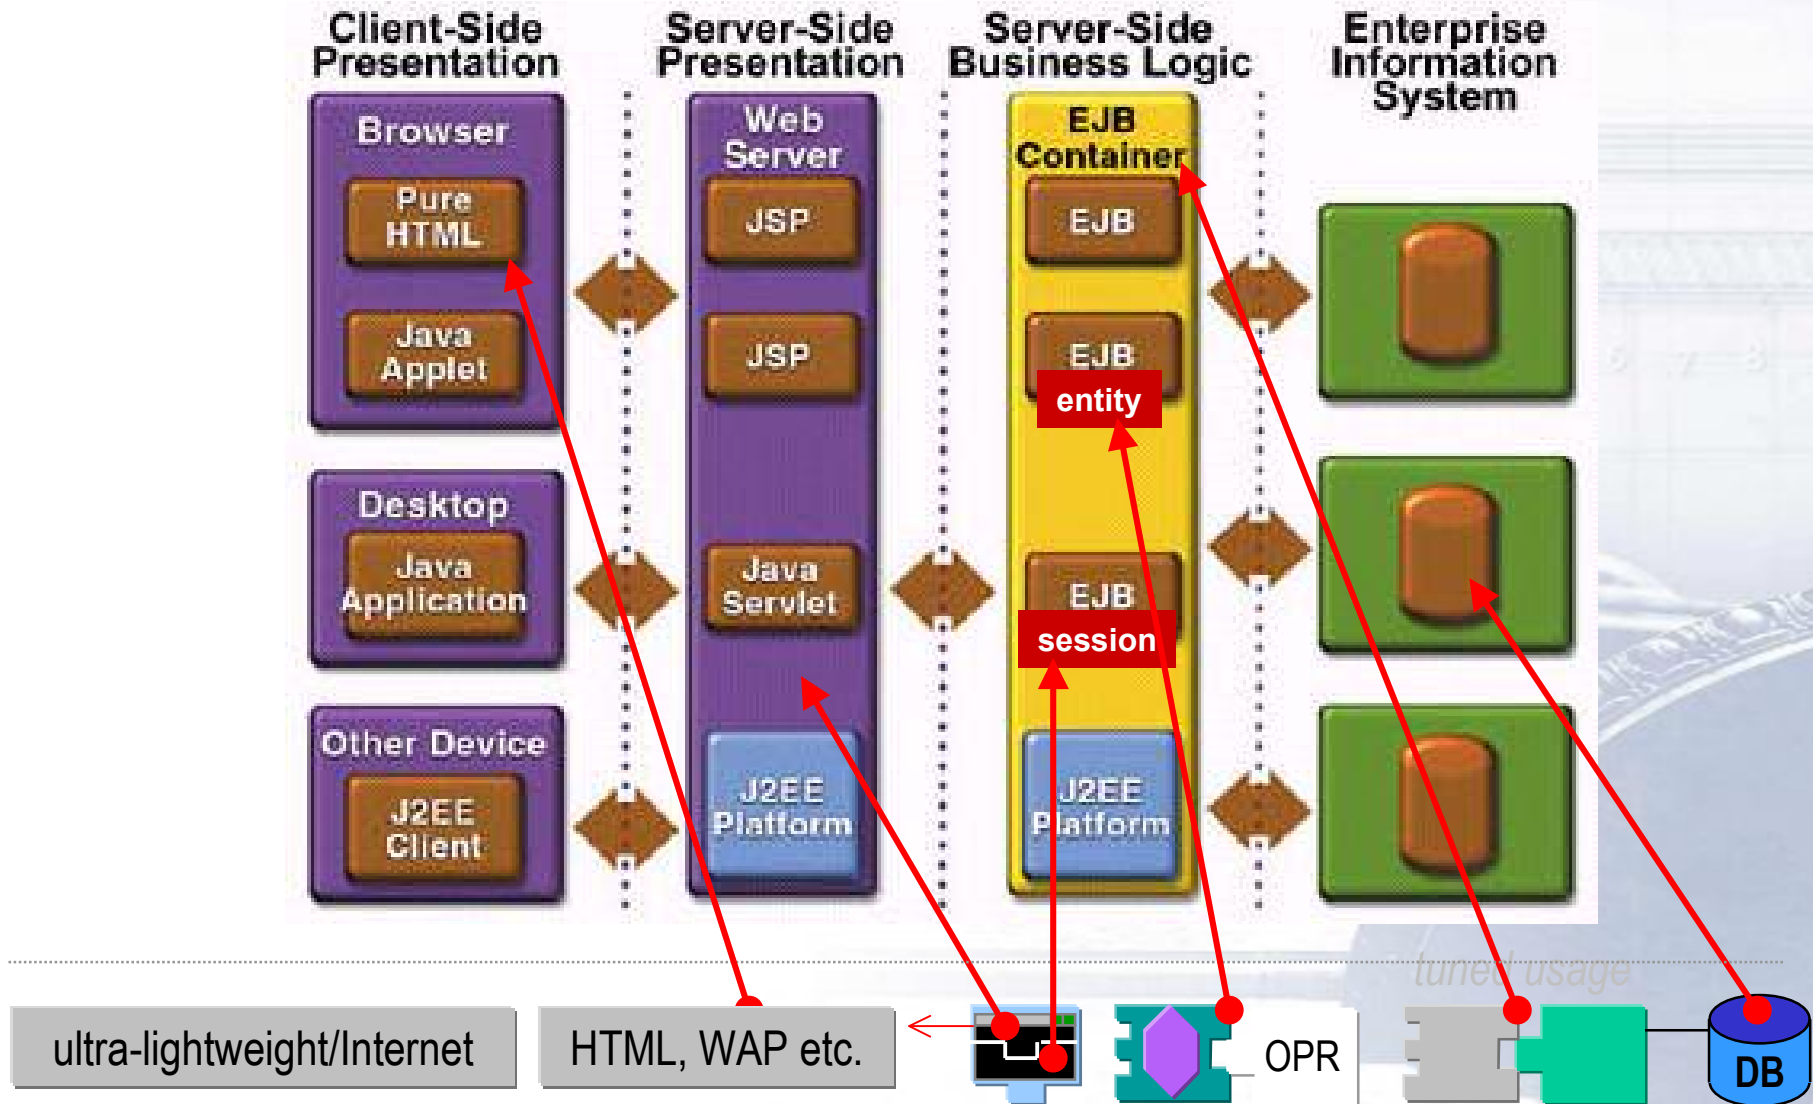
Client-Side Presentation

Server-Side Presentation

Server-Side Business Logic

Enterprise Information System

Browser

Pure HTML

Java Applet

Desktop

Java Application

Other Device

J2EE Client

Web Server

JSP

JSP

Java Servlet

J2EE Platform

EJB Container

EJB

EJB

entity

EJB

session

J2EE Platform

tuned usage

ultra-lightweight/Internet

HTML, WAP etc.

OPR

DB